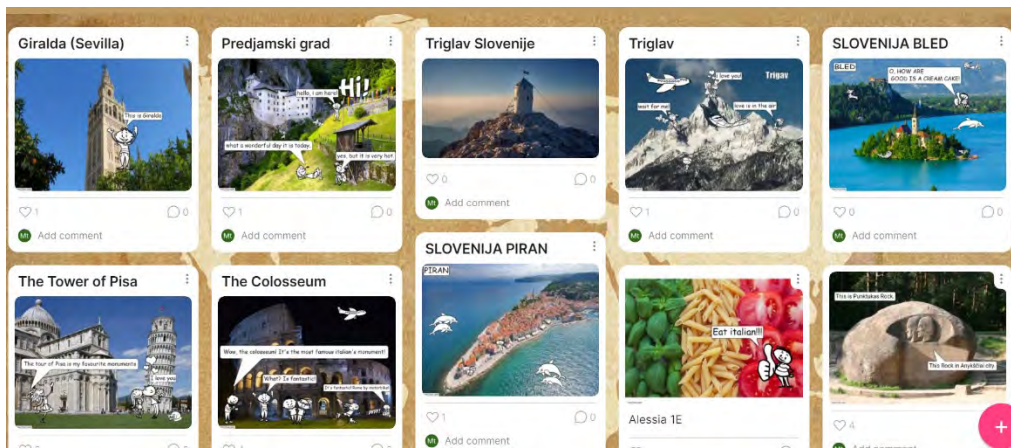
Giralda (Sevilla)

This is Giralda

1 0

Mt Add comment

Predjamski grad

hello, I am here!

Hi!

what a wonderful day it is today.

yes, but it is very hot

1 0

Mt Add comment

Triglav Slovenije

0 0

Mt Add comment

Triglav

Triglav

I love you!

wait for me!

love is in the air

1 0

Mt Add comment

SLOVENIJA BLED

BLED

O, HOW ARE GOOD IS A CREAM CAKE!

0 0

Mt Add comment

The Tower of Pisa

The tour of Pisa is my favourite monuments

I love you

The Colosseum

Wow, the colosseum! It's the most famous italian's monument!

What! Is fantastic!

It's fantastic! Rome by motorbike

SLOVENIJA PIRAN

PIRAN

1 0

Mt Add comment

Eat italian!!!

Alessia 1E

This is Punkbakas Rock.

This Rock in Anykščiai city.

4

+